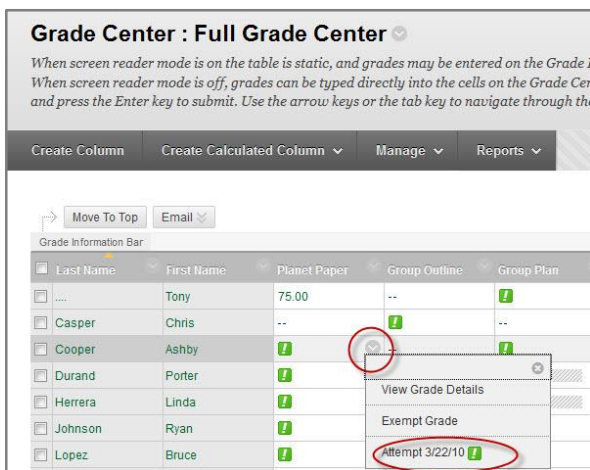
Grade Center : Full Grade Center

When screen reader mode is on the table is static, and grades may be entered on the Grade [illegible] When screen reader mode is off, grades can be typed directly into the cells on the Grade Cen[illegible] and press the Enter key to submit. Use the arrow keys or the tab key to navigate through th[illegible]

Create Column | Create Calculated Column | Manage | Reports

Move To Top | Email

Grade Information Bar

| Last Name | First Name | Planet Paper | Group Outline | Group Plan |
|---|---|---|---|---|
| ... | Tony | 75.00 | -- | ! |
| Casper | Chris | -- | ! | -- |
| Cooper | Ashby | ! | | ! |
| Durand | Porter | ! | | |
| Herrera | Linda | ! | | |
| Johnson | Ryan | ! | | |
| Lopez | Bruce | ! | | |

View Grade Details

Exempt Grade

Attempt 3/22/10 !